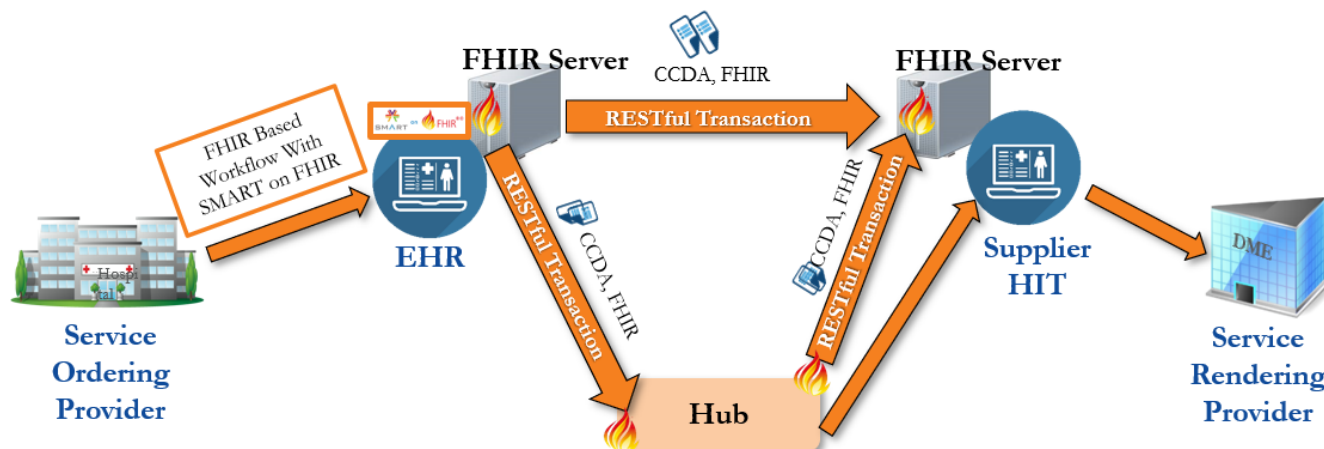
FHIR Server

CCDA, FHIR

FHIR Server

SMART on FHIR

FHIR Based Workflow With SMART on FHIR

RESTful Transaction

EHR

RESTful Transaction

CCDA, FHIR

CCDA, FHIR

RESTful Transaction

Supplier HIT

Hospi tal

DME

Service Ordering Provider

Hub

Service Rendering Provider